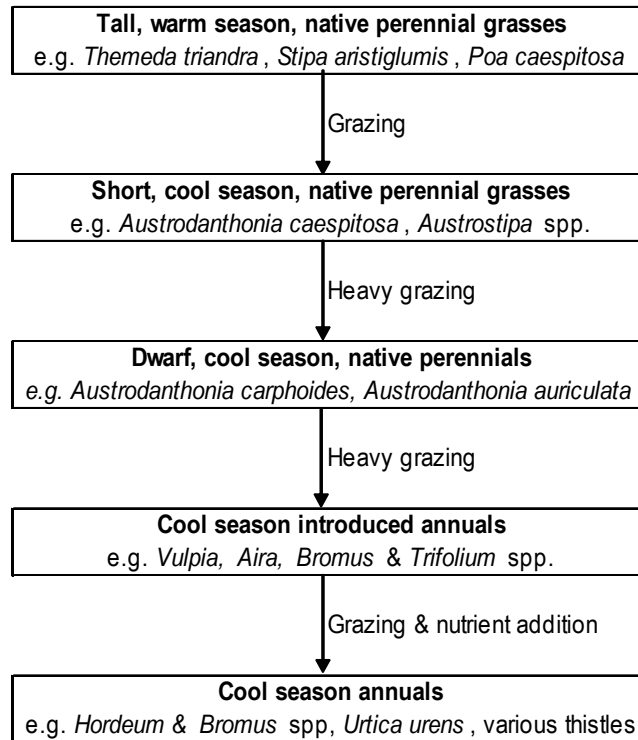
**Tall, warm season, native perennial grasses**
e.g. *Themeda triandra* , *Stipa aristiglumis* , *Poa caespitosa*

Grazing

**Short, cool season, native perennial grasses**
e.g. *Austrodanthonia caespitosa* , *Austrostipa* spp.

Heavy grazing

**Dwarf, cool season, native perennials**
*e.g. Austrodanthonia carphoides, Austrodanthonia auriculata*

Heavy grazing

**Cool season introduced annuals**
e.g. *Vulpia, Aira, Bromus* & *Trifolium* spp.

Grazing & nutrient addition

**Cool season annuals**
e.g. *Hordeum* & *Bromus* spp, *Urtica urens* , various thistles